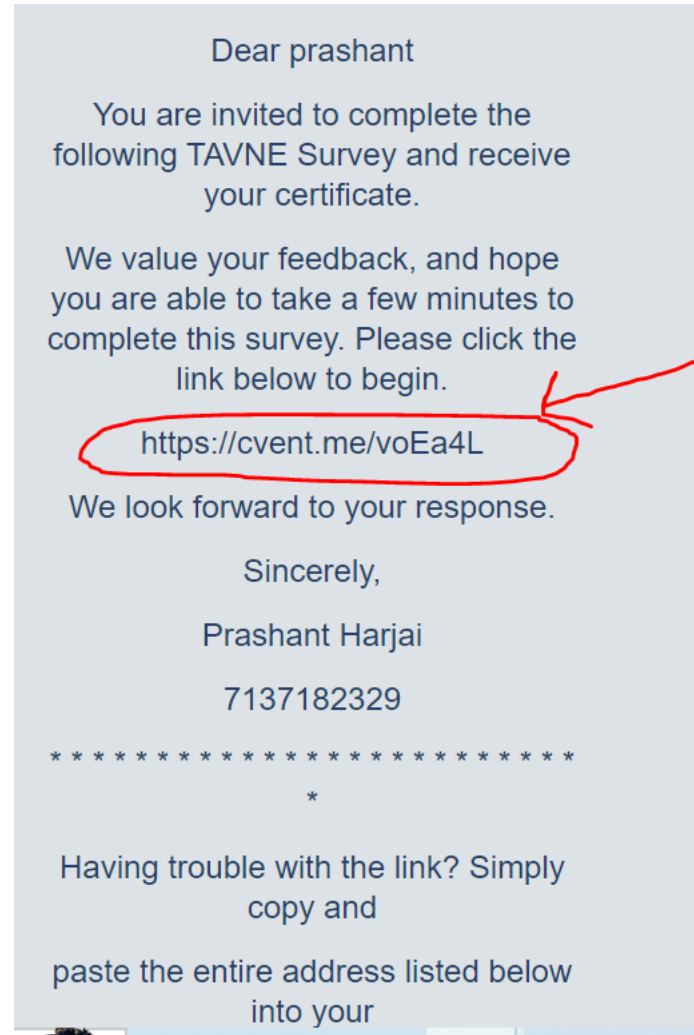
Dear prashant

You are invited to complete the following TAVNE Survey and receive your certificate.

We value your feedback, and hope you are able to take a few minutes to complete this survey. Please click the link below to begin.

https://cvent.me/voEa4L

We look forward to your response.

Sincerely,

Prashant Harjai

7137182329

\* \* \* \* \* \* \* \* \* \* \* \* \* \* \* \* \* \* \* \* \* \* \* \* \* \* \*

Having trouble with the link? Simply copy and

paste the entire address listed below into your